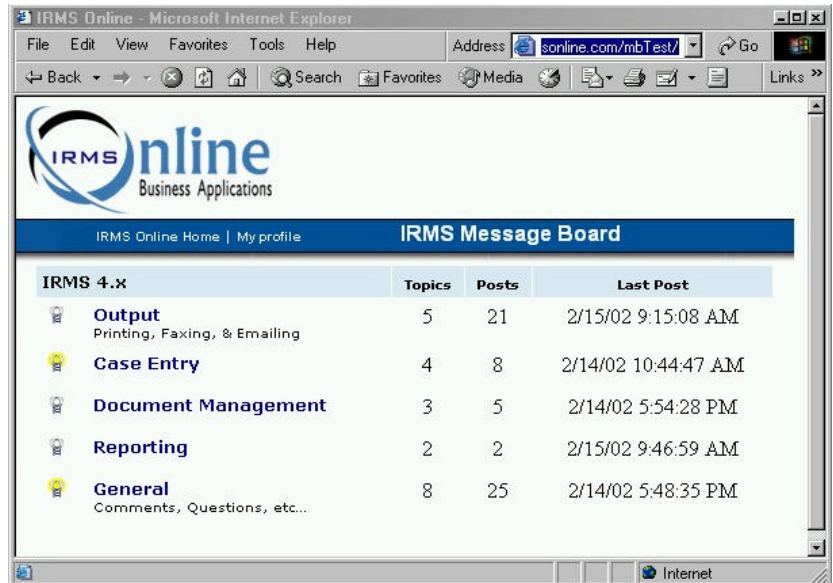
IRMS Online - Microsoft Internet Explorer

File Edit View Favorites Tools Help

Address sonline.com/mbTest/ Go

Back Search Favorites Media

Links »

IRMS Online
Business Applications

IRMS Online Home | My profile

IRMS Message Board

| IRMS 4.x | Topics | Posts | Last Post |
|---|---|---|---|
| Output<br>Printing, Faxing, & Emailing | 5 | 21 | 2/15/02 9:15:08 AM |
| Case Entry | 4 | 8 | 2/14/02 10:44:47 AM |
| Document Management | 3 | 5 | 2/14/02 5:54:28 PM |
| Reporting | 2 | 2 | 2/15/02 9:46:59 AM |
| General<br>Comments, Questions, etc... | 8 | 25 | 2/14/02 5:48:35 PM |

Internet